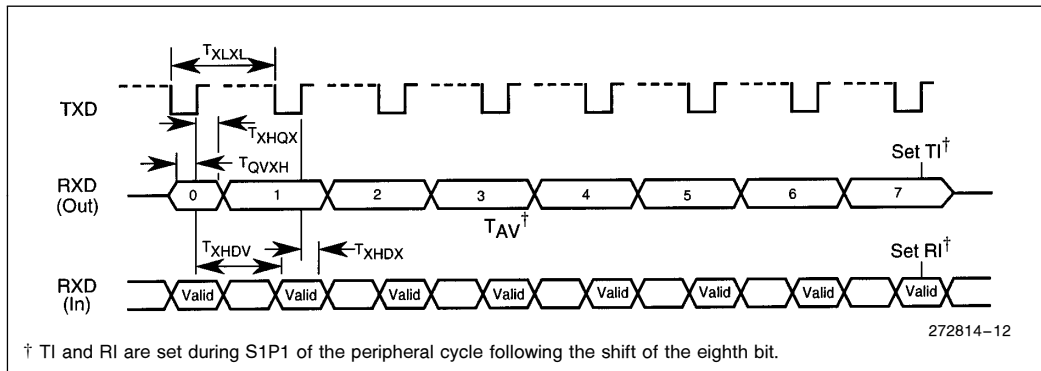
$T_{XLXL}$

TXD

$T_{XHQX}$

$T_{QVXH}$

Set TI$^{\dagger}$

RXD (Out)

0 1 2 3 4 5 6 7

$T_{AV}^{\dagger}$

$T_{XHDV}$

$T_{XHDX}$

Set RI$^{\dagger}$

RXD (In)

Valid Valid Valid Valid Valid Valid Valid Valid

272814–12

† TI and RI are set during S1P1 of the peripheral cycle following the shift of the eighth bit.